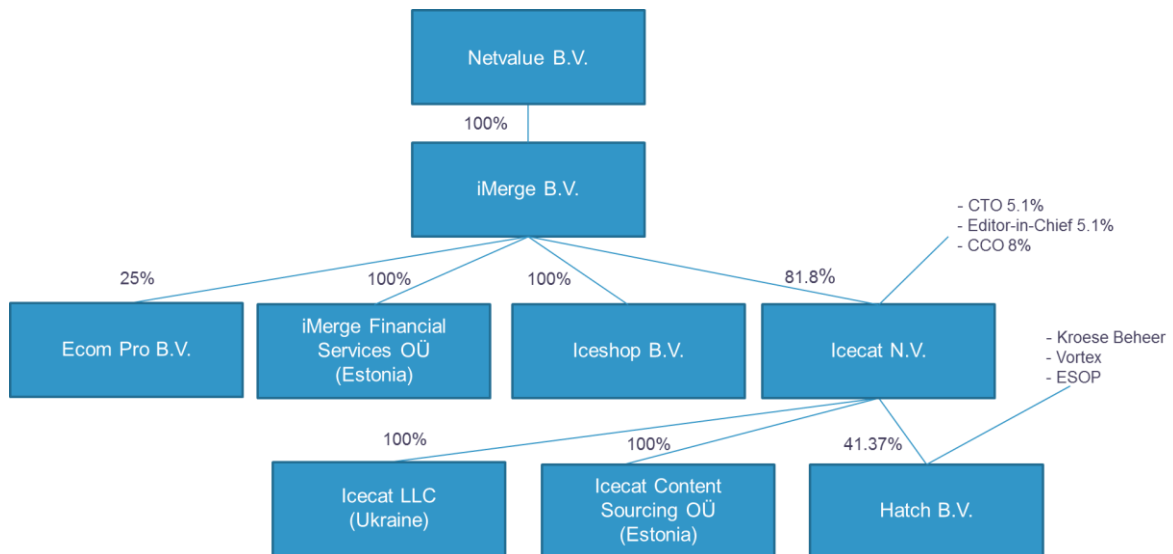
Netvalue B.V.

100%

iMerge B.V.

- CTO 5.1%
- Editor-in-Chief 5.1%
- CCO 8%

25%

100%

100%

81.8%

Ecom Pro B.V.

iMerge Financial Services OÜ (Estonia)

Iceshop B.V.

Icecat N.V.

- Kroese Beheer
- Vortex
- ESOP

100%

100%

41.37%

Icecat LLC (Ukraine)

Icecat Content Sourcing OÜ (Estonia)

Hatch B.V.